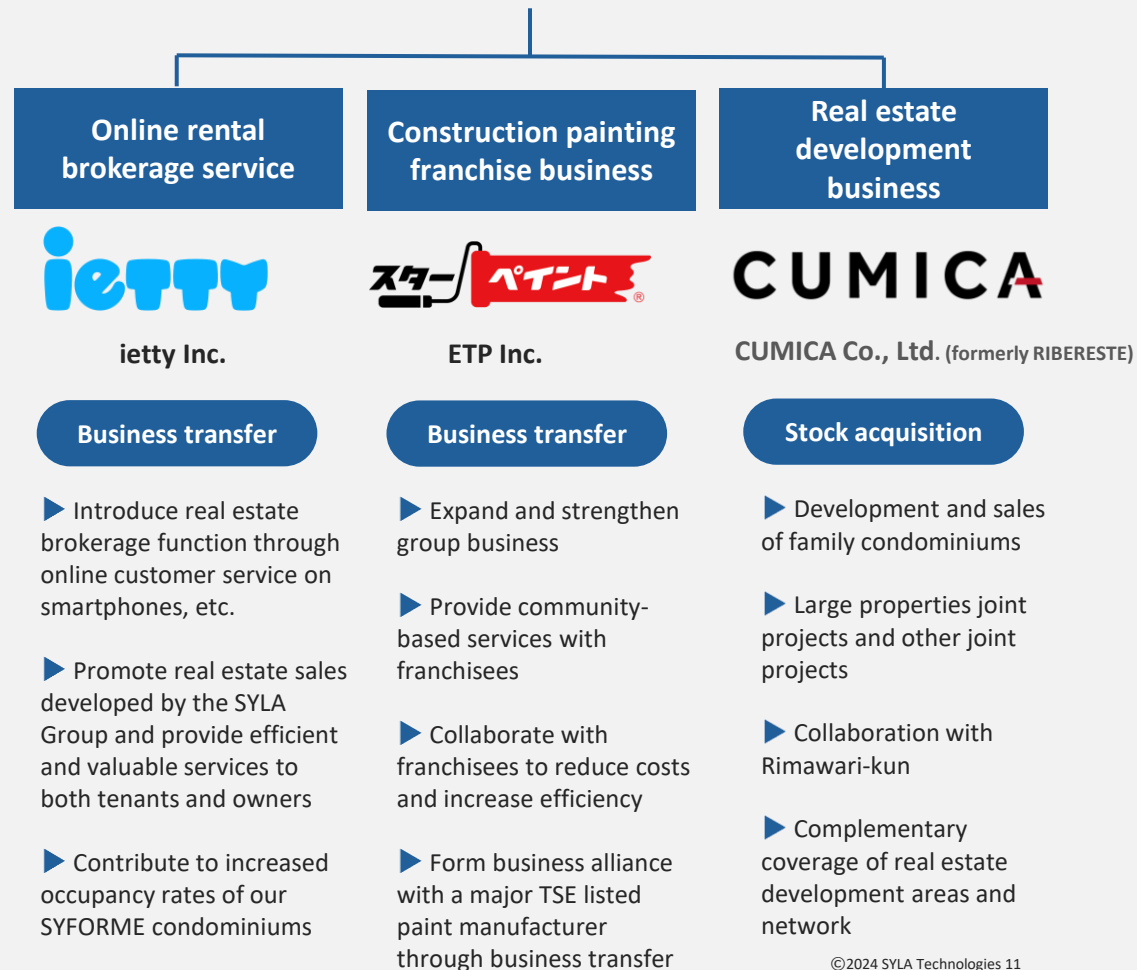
Online rental brokerage service

Construction painting franchise business

Real estate development business

ietty

スター ペイント ®

CUMICA

ietty Inc.

ETP Inc.

CUMICA Co., Ltd. (formerly RIBERESTE)

Business transfer

Business transfer

Stock acquisition

▶ Introduce real estate brokerage function through online customer service on smartphones, etc.

▶ Promote real estate sales developed by the SYLA Group and provide efficient and valuable services to both tenants and owners

▶ Contribute to increased occupancy rates of our SYFORME condominiums

▶ Expand and strengthen group business

▶ Provide community-based services with franchisees

▶ Collaborate with franchisees to reduce costs and increase efficiency

▶ Form business alliance with a major TSE listed paint manufacturer through business transfer

▶ Development and sales of family condominiums

▶ Large properties joint projects and other joint projects

▶ Collaboration with Rimawari-kun

▶ Complementary coverage of real estate development areas and network

©2024 SYLA Technologies 11